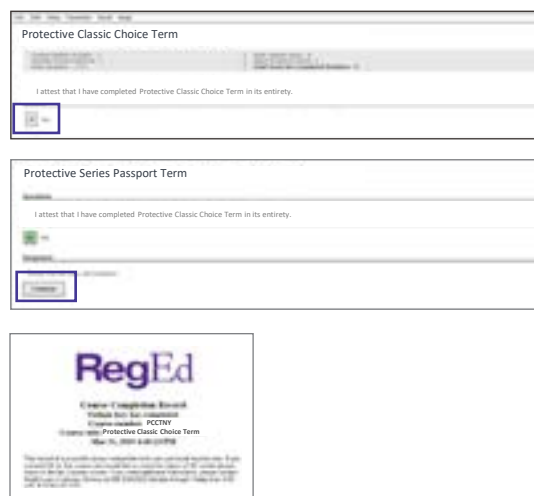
Protective Classic Choice Term

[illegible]

I attest that I have completed Protective Classic Choice Term in its entirety.

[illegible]

Protective Series Passport Term

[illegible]

I attest that I have completed Protective Classic Choice Term in its entirety.

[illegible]

RegEd

Course Completion Record
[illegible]
Course number: PCCTNY
Course title: Protective Classic Choice Term
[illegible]

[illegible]